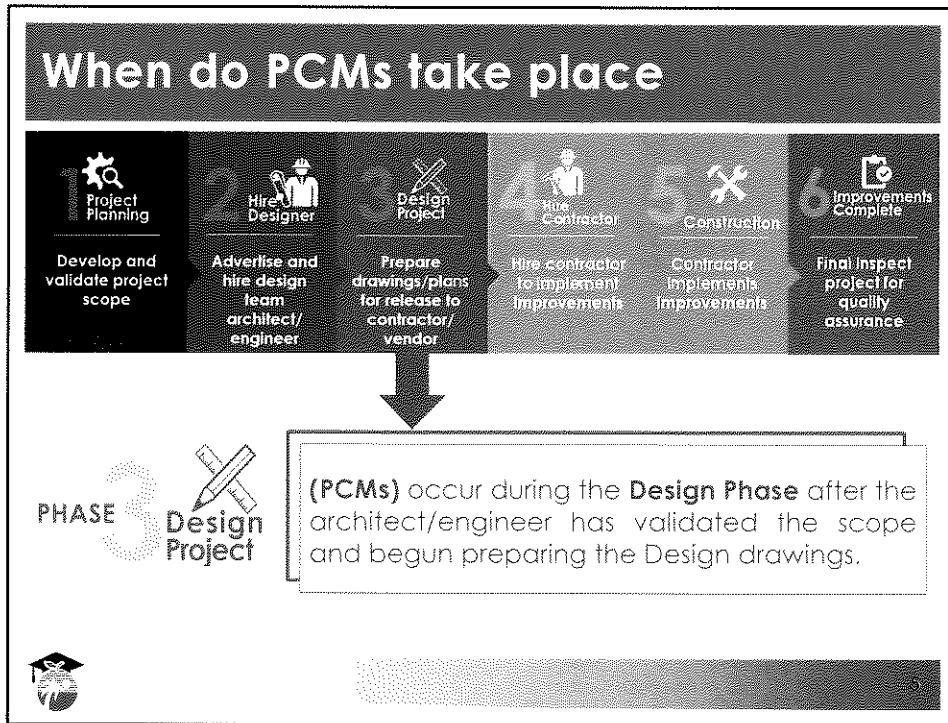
When do PCMs take place

1 Project Planning

Develop and validate project scope

2 Hire Designer

Advertise and hire design team architect/ engineer

3 Design Project

Prepare drawings/plans for release to contractor/ vendor

4 Hire Contractor

Hire contractor to implement improvements

5 Construction

Contractor implements improvements

6 Improvements Complete

Final inspect project for quality assurance

PHASE 3 Design Project

(PCMs) occur during the Design Phase after the architect/engineer has validated the scope and begun preparing the Design drawings.

5